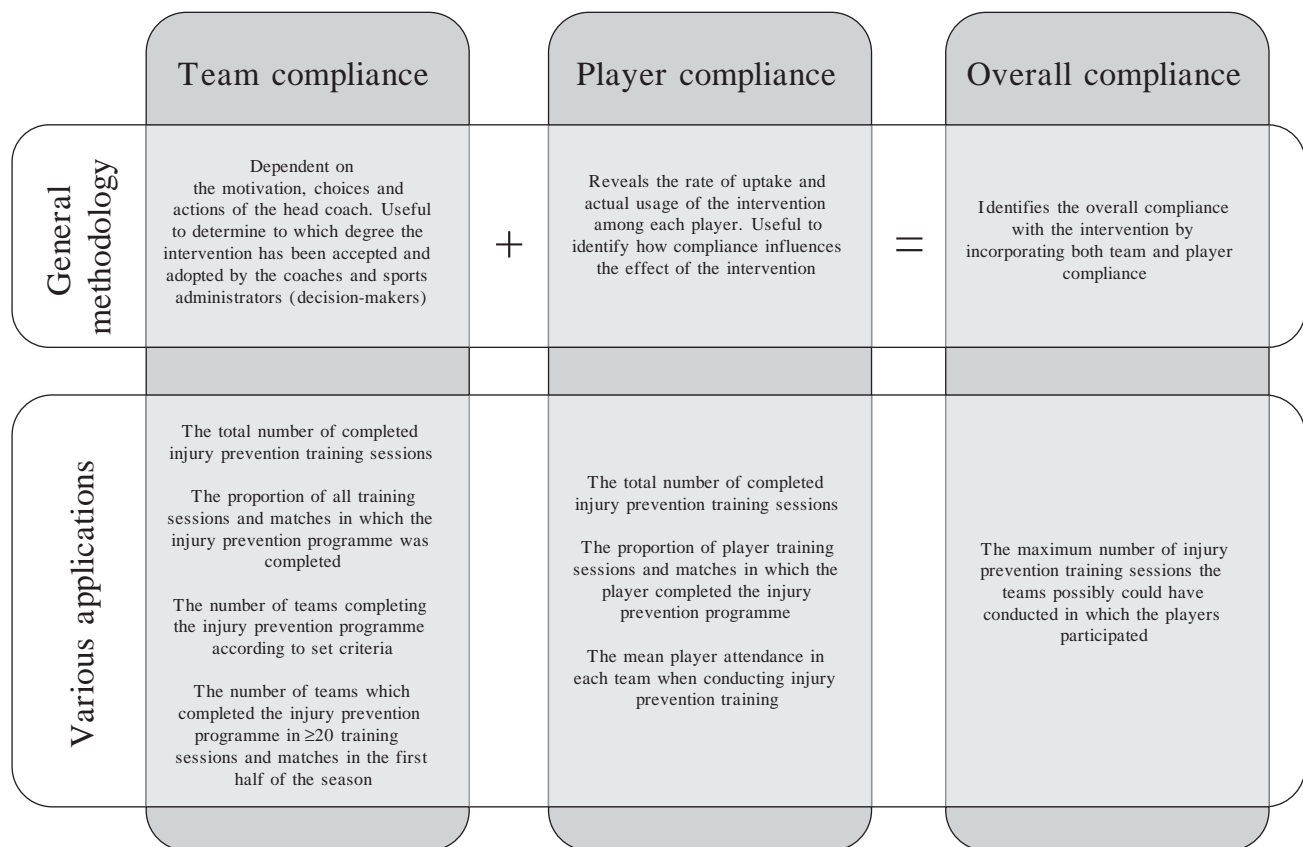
Team compliance

Player compliance

Overall compliance

General methodology

Dependent on the motivation, choices and actions of the head coach. Useful to determine to which degree the intervention has been accepted and adopted by the coaches and sports administrators (decision-makers)

+

Reveals the rate of uptake and actual usage of the intervention among each player. Useful to identify how compliance influences the effect of the intervention

=

Identifies the overall compliance with the intervention by incorporating both team and player compliance

Various applications

The total number of completed injury prevention training sessions

The proportion of all training sessions and matches in which the injury prevention programme was completed

The number of teams completing the injury prevention programme according to set criteria

The number of teams which completed the injury prevention programme in ≥20 training sessions and matches in the first half of the season

The total number of completed injury prevention training sessions

The proportion of player training sessions and matches in which the player completed the injury prevention programme

The mean player attendance in each team when conducting injury prevention training

The maximum number of injury prevention training sessions the teams possibly could have conducted in which the players participated